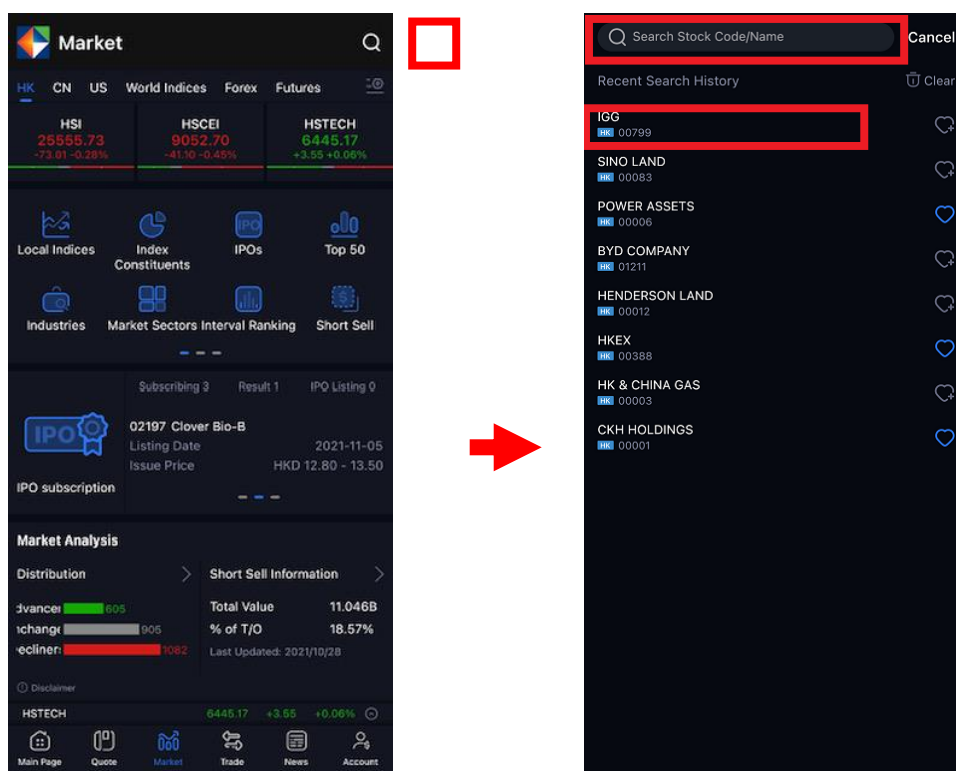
Market

HK CN US World Indices Forex Futures

HSI
25555.73
-73.01 -0.28%

HSCEI
9052.70
-41.10 -0.45%

HSTECH
6445.17
+3.55 +0.06%

Local Indices
Index Constituents
IPOs
Top 50
Industries
Market Sectors
Interval Ranking
Short Sell

Subscribing 3 Result 1 IPO Listing 0

IPO

IPO subscription

02197 Clover Bio-B
Listing Date 2021-11-05
Issue Price HKD 12.80 - 13.50

Market Analysis

Distribution

dvancer 605
ıchange 905
ecliner 1082

Short Sell Information

| Total Value | 11.046B |
|---|---|
| % of T/O | 18.57% |

Last Updated: 2021/10/28

Disclaimer

HSTECH 6445.17 +3.55 +0.06%

Main Page Quote Market Trade News Account

Search Stock Code/Name
Cancel

Recent Search History
Clear

IGG
HK 00799

SINO LAND
HK 00083

POWER ASSETS
HK 00006

BYD COMPANY
HK 01211

HENDERSON LAND
HK 00012

HKEX
HK 00388

HK & CHINA GAS
HK 00003

CKH HOLDINGS
HK 00001